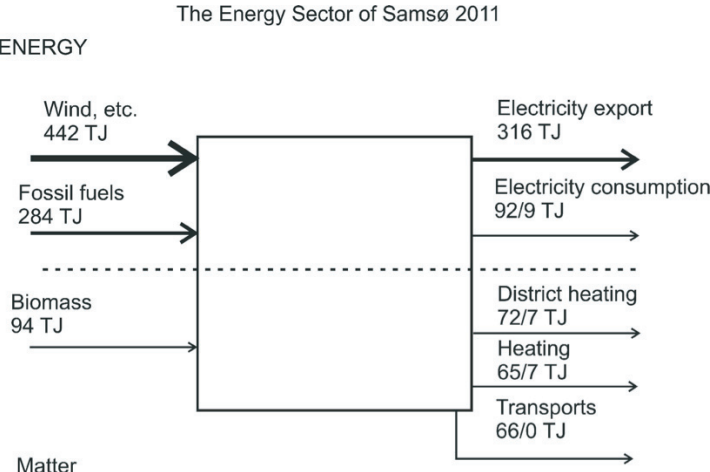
The Energy Sector of Samsø 2011

ENERGY

Wind, etc.
442 TJ

Fossil fuels
284 TJ

Biomass
94 TJ

Electricity export
316 TJ

Electricity consumption
92/9 TJ

District heating
72/7 TJ

Heating
65/7 TJ

Transports
66/0 TJ

Matter